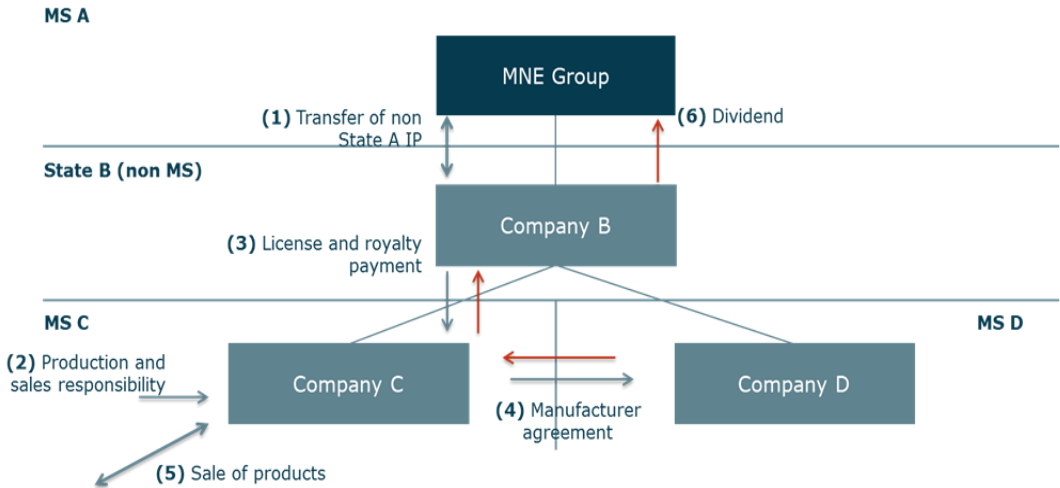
MS A

MNE Group

(1) Transfer of non State A IP

(6) Dividend

State B (non MS)

Company B

(3) License and royalty payment

MS C

MS D

(2) Production and sales responsibility

Company C

Company D

(4) Manufacturer agreement

(5) Sale of products